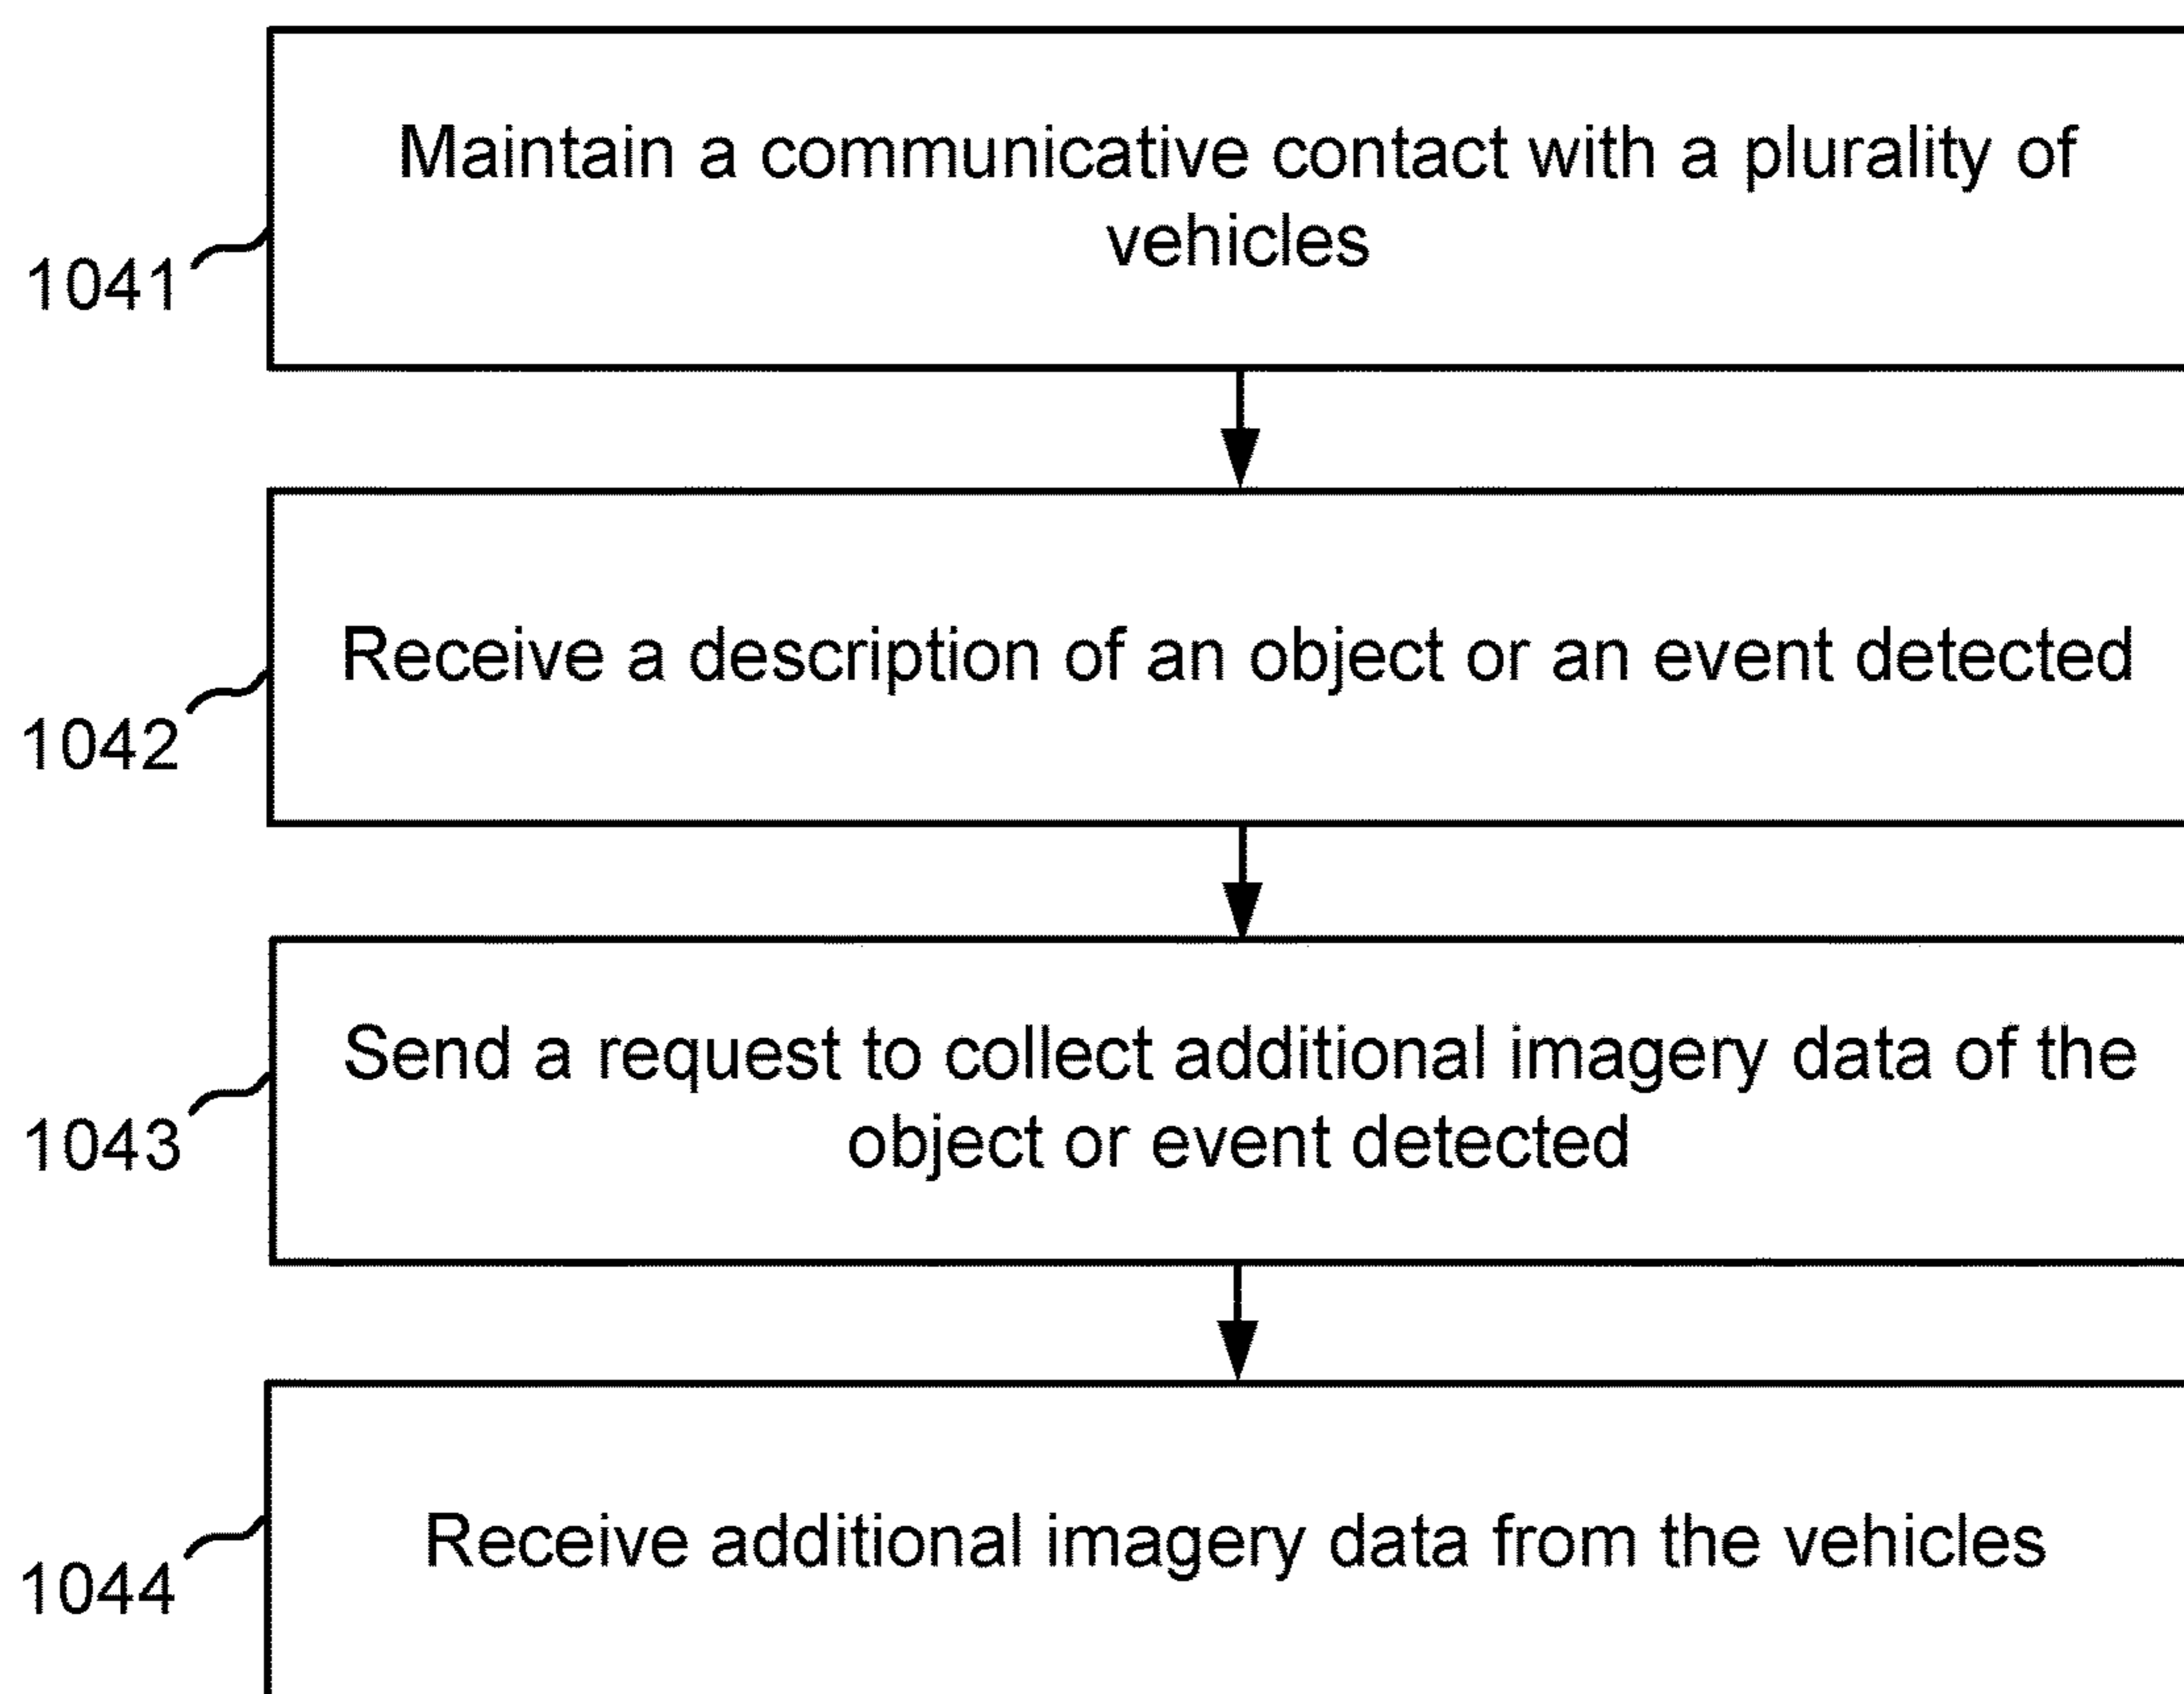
Maintain a communicative contact with a plurality of vehicles

1041

Receive a description of an object or an event detected

1042

Send a request to collect additional imagery data of the object or event detected

1043

Receive additional imagery data from the vehicles

1044